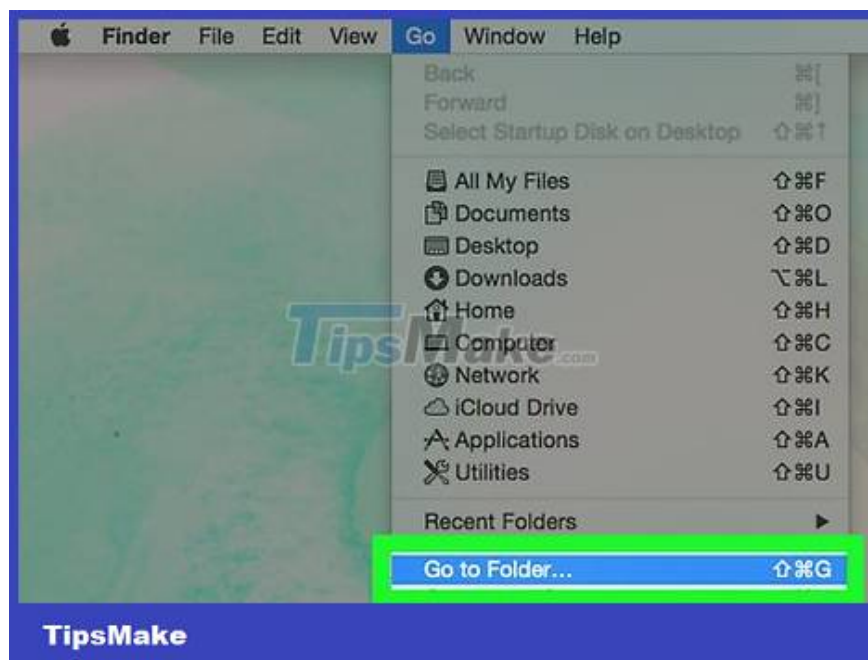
Finder File Edit View Go Window Help

Back ⌘[
Forward ⌘]
Select Startup Disk on Desktop ⇧⌘↑

All My Files ⇧⌘F
Documents ⇧⌘O
Desktop ⇧⌘D
Downloads ⌥⌘L
Home ⇧⌘H
Computer ⇧⌘C
Network ⇧⌘K
iCloud Drive ⇧⌘I
Applications ⇧⌘A
Utilities ⇧⌘U

Recent Folders ▶

Go to Folder... ⇧⌘G

TipsMake.com

TipsMake